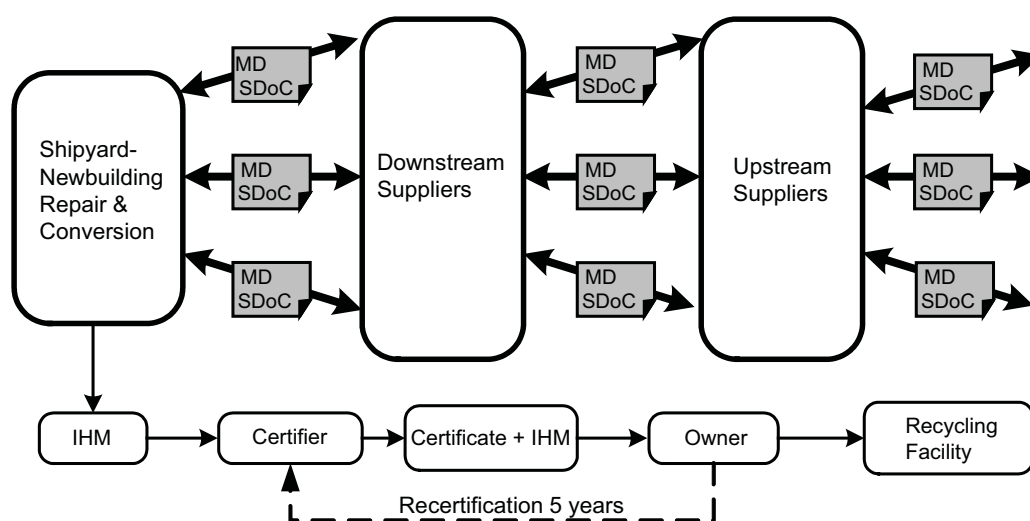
MD SDoC

MD SDoC

MD SDoC

MD SDoC

MD SDoC

MD SDoC

MD SDoC

MD SDoC

MD SDoC

Shipyard-Newbuilding Repair & Conversion

Downstream Suppliers

Upstream Suppliers

IHM

Certifier

Certificate + IHM

Owner

Recycling Facility

Recertification 5 years